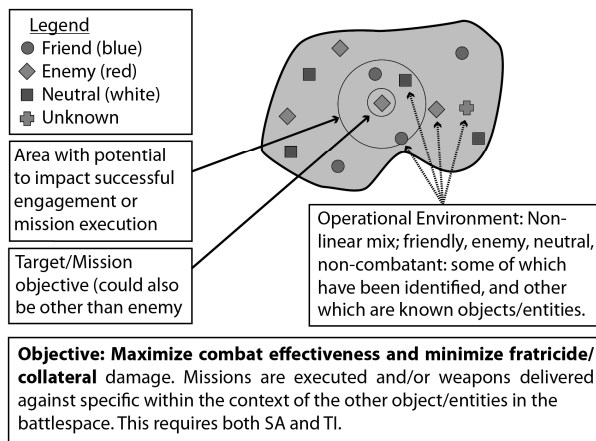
Legend
Friend (blue)
Enemy (red)
Neutral (white)
Unknown

Area with potential to impact successful engagement or mission execution

Target/Mission objective (could also be other than enemy

Operational Environment: Nonlinear mix; friendly, enemy, neutral, non-combatant: some of which have been identified, and other which are known objects/entities.

Objective: Maximize combat effectiveness and minimize fratricide/collateral damage. Missions are executed and/or weapons delivered against specific within the context of the other object/entities in the battlespace. This requires both SA and TI.